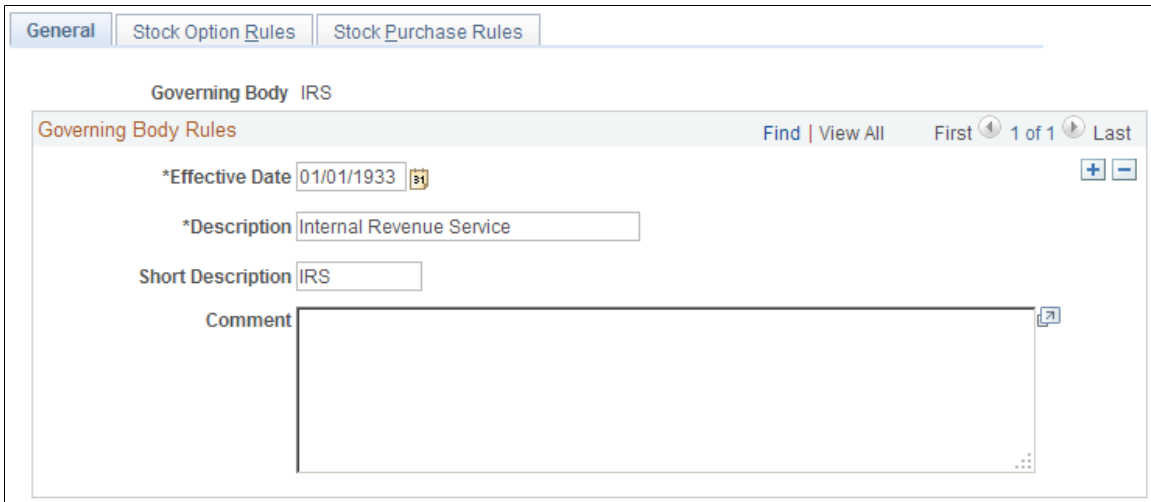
General | Stock Option Rules | Stock Purchase Rules

Governing Body IRS

Governing Body Rules

Find | View All First 1 of 1 Last

*Effective Date 01/01/1933

*Description Internal Revenue Service

Short Description IRS

Comment